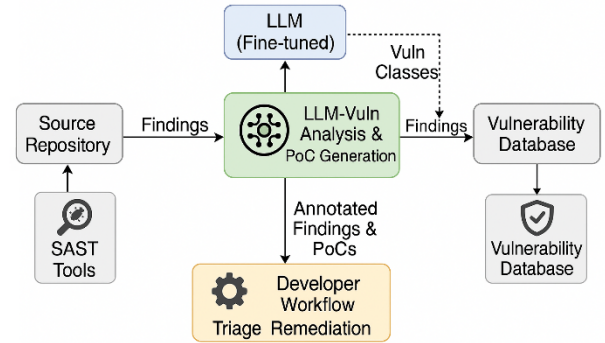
LLM
(Fine-tuned)

Vuln
Classes

Source
Repository

Findings

LLM-Vuln
Analysis &
PoC Generation

Findings

Vulnerability
Database

SAST
Tools

Annotated
Findings &
PoCs

Vulnerability
Database

Developer
Workflow
Triage Remediation